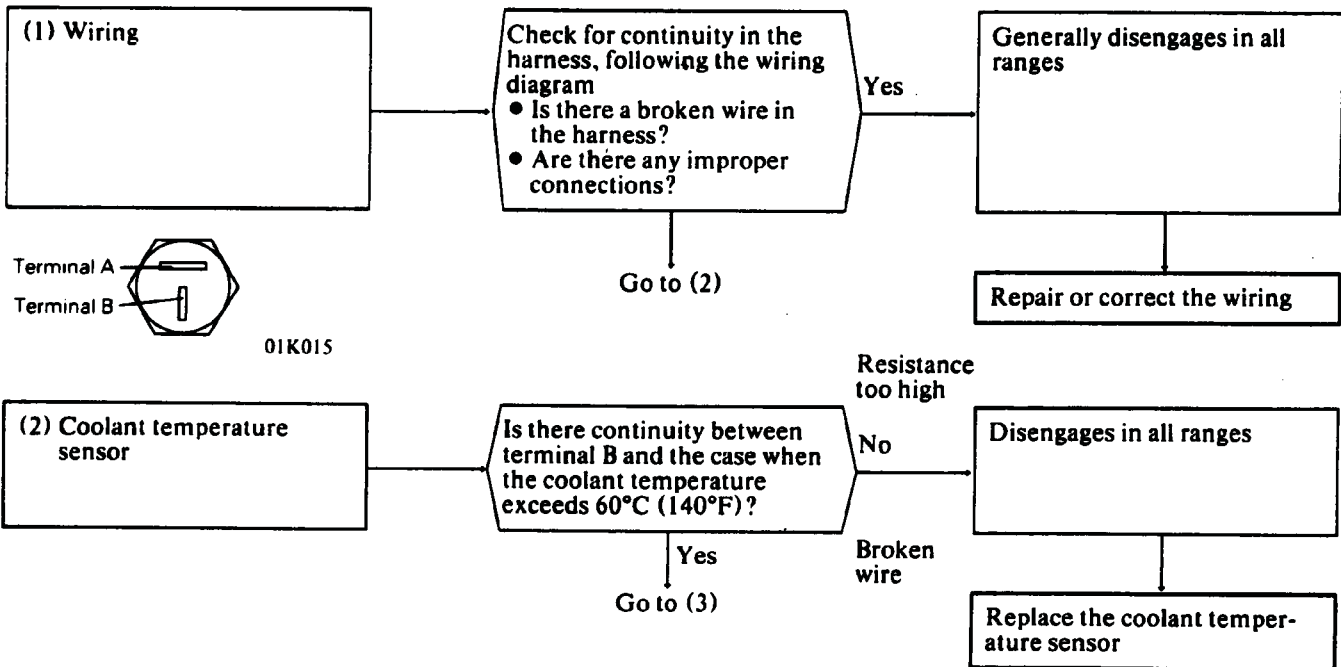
(1) Wiring

Check for continuity in the harness, following the wiring diagram
● Is there a broken wire in the harness?
● Are there any improper connections?

Yes

Generally disengages in all ranges

Go to (2)

Repair or correct the wiring

Terminal A

Terminal B

01K015

(2) Coolant temperature sensor

Is there continuity between terminal B and the case when the coolant temperature exceeds 60°C (140°F)?

Resistance too high

No

Broken wire

Disengages in all ranges

Yes

Go to (3)

Replace the coolant temperature sensor